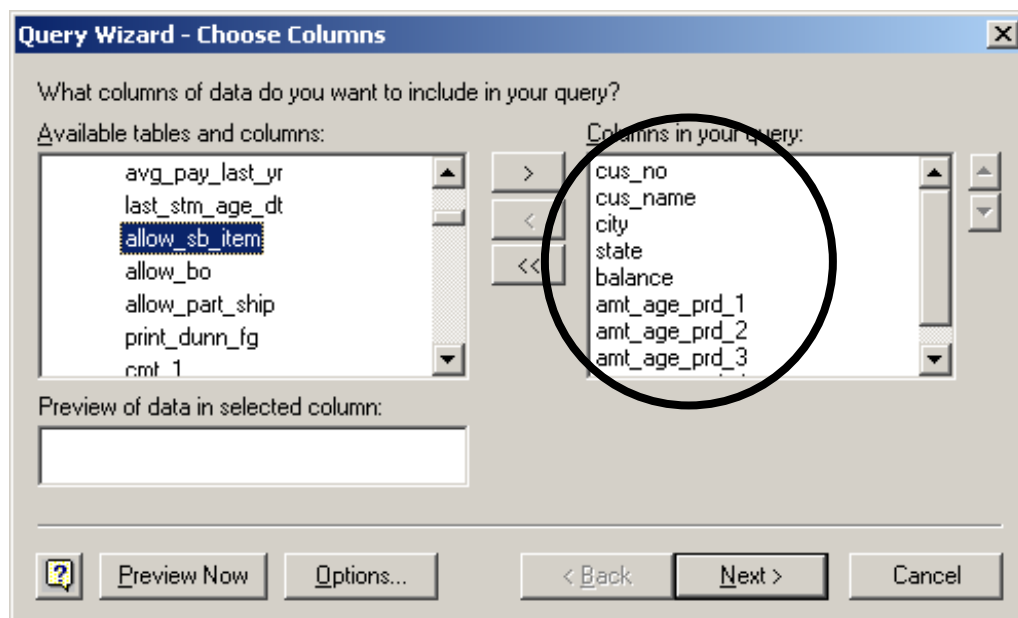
Query Wizard - Choose Columns

X

What columns of data do you want to include in your query?

Available tables and columns:

avg_pay_last_yr
last_stm_age_dt
allow_sb_item
allow_bo
allow_part_ship
print_dunn_fg
cmt_1

>
<
<<

Columns in your query:

cus_no
cus_name
city
state
balance
amt_age_prd_1
amt_age_prd_2
amt_age_prd_3

Preview of data in selected column:

?

Preview Now

Options...

< Back

Next >

Cancel